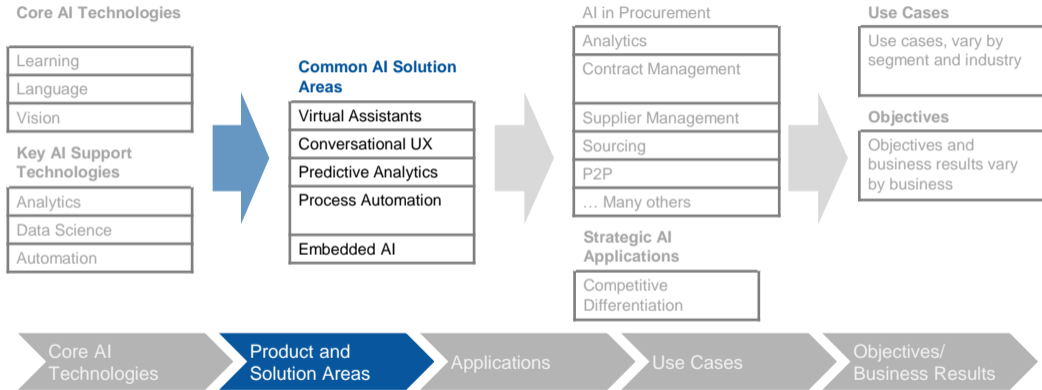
Core AI Technologies

Learning
Language
Vision

Key AI Support Technologies

Analytics
Data Science
Automation

Common AI Solution Areas

Virtual Assistants
Conversational UX
Predictive Analytics
Process Automation
Embedded AI

AI in Procurement

Analytics
Contract Management
Supplier Management
Sourcing
P2P
… Many others

Strategic AI Applications

Competitive Differentiation

Use Cases

Use cases, vary by segment and industry

Objectives

Objectives and business results vary by business

Core AI Technologies
Product and Solution Areas
Applications
Use Cases
Objectives/ Business Results